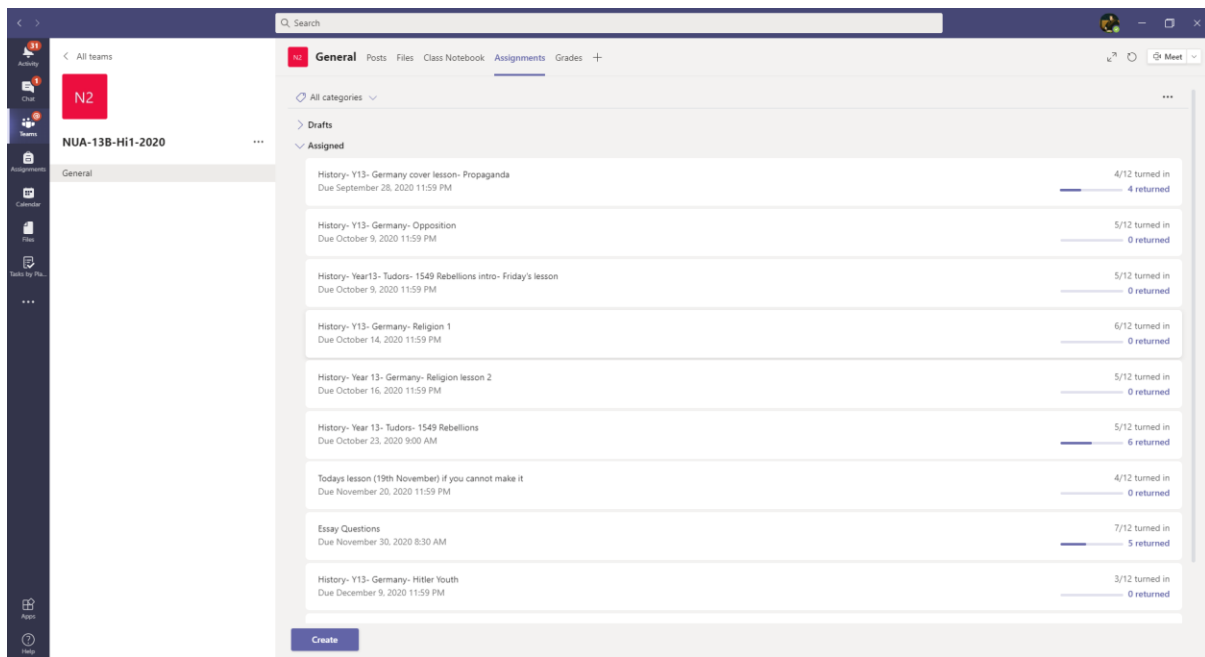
Search

31 Activity
1 Chat
Teams
Assignments
Calendar
Files
Tasks by Pla...
...
Apps
Help

< All teams

N2

NUA-13B-Hi1-2020 ...

General

N2 General Posts Files Class Notebook Assignments Grades +

Meet

All categories

...

> Drafts

Assigned

History- Y13- Germany cover lesson- Propaganda
Due September 28, 2020 11:59 PM
4/12 turned in
4 returned

History- Y13- Germany- Opposition
Due October 9, 2020 11:59 PM
5/12 turned in
0 returned

History- Year13- Tudors- 1549 Rebellions intro- Friday's lesson
Due October 9, 2020 11:59 PM
5/12 turned in
0 returned

History- Y13- Germany- Religion 1
Due October 14, 2020 11:59 PM
6/12 turned in
0 returned

History- Year 13- Germany- Religion lesson 2
Due October 16, 2020 11:59 PM
5/12 turned in
0 returned

History- Year 13- Tudors- 1549 Rebellions
Due October 23, 2020 9:00 AM
5/12 turned in
6 returned

Todays lesson (19th November) if you cannot make it
Due November 20, 2020 11:59 PM
4/12 turned in
0 returned

Essay Questions
Due November 30, 2020 8:30 AM
7/12 turned in
5 returned

History- Y13- Germany- Hitler Youth
Due December 9, 2020 11:59 PM
3/12 turned in
0 returned

Create